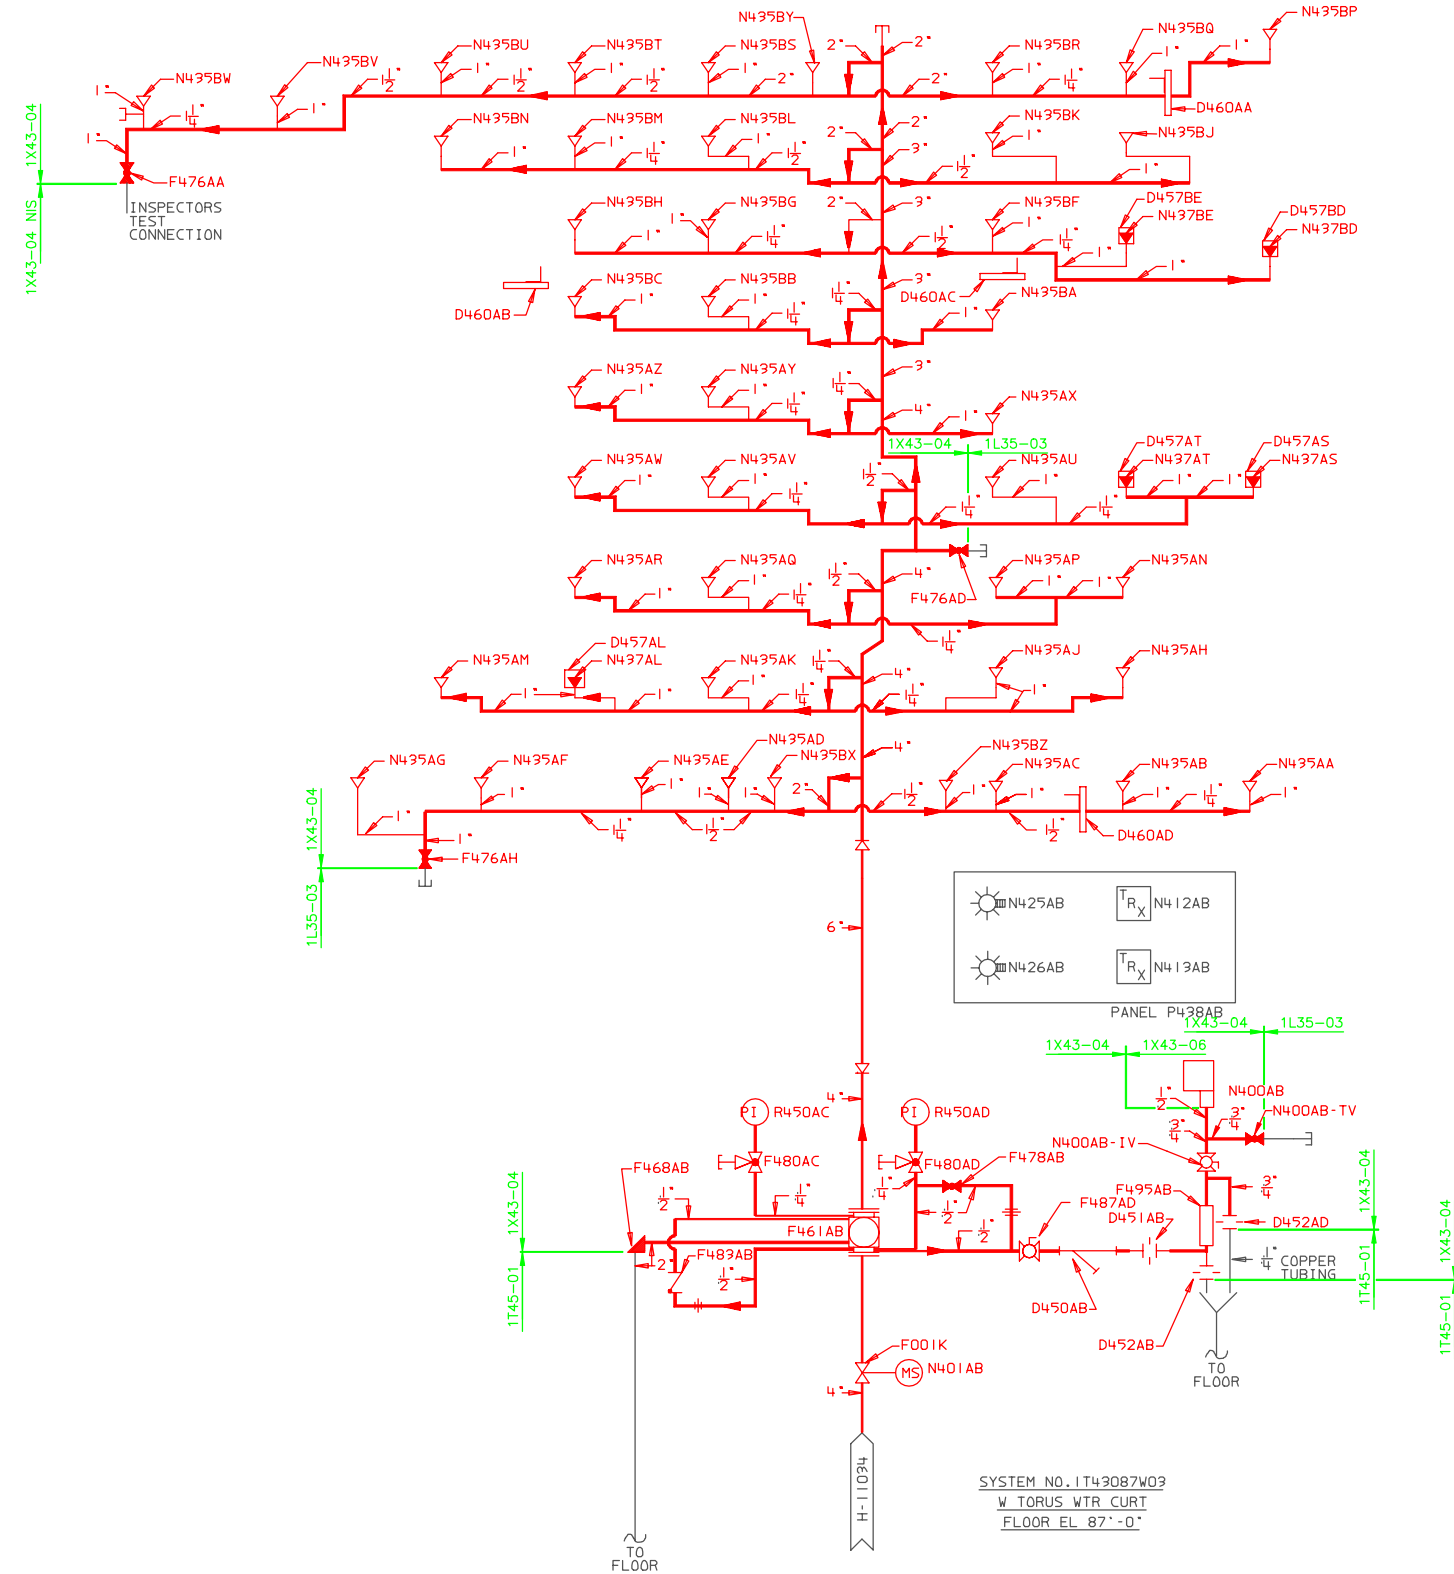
N435BY
2"
2"
N435BP
N435BQ
1"
1"
N435BR
1"
$1\frac{1}{4}$
2"
N435BS
1"
2"
N435BT
1"
$1\frac{1}{2}$
N435BU
1"
$1\frac{1}{2}$
N435BV
$1\frac{1}{2}$
1"
N435BW
1"
$1\frac{1}{4}$
1"
D460AA
N435BN
1"
N435BM
1"
$1\frac{1}{4}$
N435BL
1"
$1\frac{1}{2}$
2"
2"
3"
$1\frac{1}{2}$
N435BK
1"
N435BJ
1"
F476AA
INSPECTORS TEST CONNECTION
1X43-04
1X43-04 NIS
N435BH
1"
N435BG
1"
$1\frac{1}{4}$
2"
3"
$1\frac{1}{2}$
N435BF
1"
$1\frac{1}{4}$
1"
D457BE
N437BE
1"
D457BD
N437BD
D460AB
N435BC
1"
N435BB
1"
$1\frac{1}{4}$
$1\frac{1}{4}$
3"
D460AC
N435BA
1"
N435AZ
1"
N435AY
1"
$1\frac{1}{4}$
$1\frac{1}{4}$
3"
4"
1"
N435AX
1X43-04
1L35-03
N435AW
1"
N435AV
1"
$1\frac{1}{4}$
$1\frac{1}{2}$
N435AU
1"
$1\frac{1}{4}$
$1\frac{1}{4}$
D457AT
N437AT
1"
1"
D457AS
N437AS
F476AD
N435AR
1"
N435AQ
1"
$1\frac{1}{4}$
$1\frac{1}{2}$
4"
N435AP
1"
1"
N435AN
$1\frac{1}{4}$
N435AM
1"
D457AL
N437AL
1"
N435AK
1"
$1\frac{1}{4}$
$1\frac{1}{4}$
4"
$1\frac{1}{4}$
N435AJ
1"
N435AH
N435AD
N435BX
4"
N435AG
N435AF
N435AE
1"
1"
1"
1"
2"
$1\frac{1}{2}$
N435BZ
N435AC
1"
1"
N435AB
1"
$1\frac{1}{4}$
N435AA
1"
1"
1"
$1\frac{1}{4}$
$1\frac{1}{2}$
$1\frac{1}{2}$
D460AD
F476AH
1X43-04
1L35-03
6"
N425AB
N412AB
N426AB
N413AB
PANEL P438AB
1X43-04
1L35-03
1X43-04
1X43-06
N400AB
$\frac{1}{2}$
$\frac{3}{4}$
N400AB-TV
$\frac{3}{4}$
N400AB-IV
4"
PI R450AC
PI R450AD
F480AC
F480AD
F478AB
F468AB
$\frac{1}{2}$
$\frac{1}{4}$
$\frac{1}{4}$
$\frac{1}{2}$
$\frac{1}{2}$
F461AB
F487AD
F495AB
D451AB
$\frac{3}{4}$
D452AD
$\frac{1}{4}$ COPPER TUBING
1X43-04
1T45-01
2
F483AB
$\frac{1}{2}$
D450AB
D452AB
1X43-04
1T45-01
1X43-04
1T45-01
TO FLOOR
F001K
MS N401AB
4"
H-11034
SYSTEM NO. 1T43087W03
W TORUS WTR CURT
FLOOR EL 87'-0"
TO FLOOR